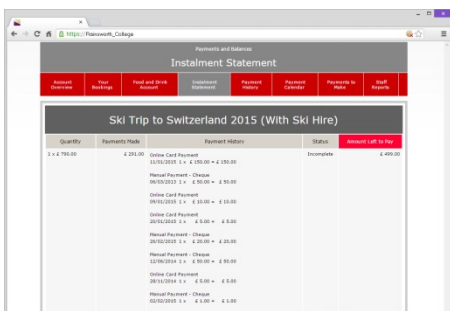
https://Plainsworth_College

Payments and Balances

Instalment Statement

Account Overview | Your Bookings | Food and Drink Account | Instalment Statement | Payment History | Payment Calendar | Payments to Make | Staff Reports

Ski Trip to Switzerland 2015 (With Ski Hire)

| Quantity | Payments Made | Payment History | Status | Amount Left to Pay |
|---|---|---|---|---|
| 1 x £ 790.00 | £ 291.00 | Online Card Payment 11/01/2015 1 x £ 150.00 = £ 150.00<br>Manual Payment - Cheque 06/03/2015 1 x £ 50.00 = £ 50.00<br>Online Card Payment 09/01/2015 1 x £ 10.00 = £ 10.00<br>Online Card Payment 20/01/2015 1 x £ 5.00 = £ 5.00<br>Manual Payment - Cheque 26/02/2015 1 x £ 20.00 = £ 20.00<br>Manual Payment - Cheque 12/06/2014 1 x £ 50.00 = £ 50.00<br>Online Card Payment 28/11/2014 1 x £ 5.00 = £ 5.00<br>Manual Payment - Cheque 02/02/2015 1 x £ 1.00 = £ 1.00 | Incomplete | £ 499.00 |